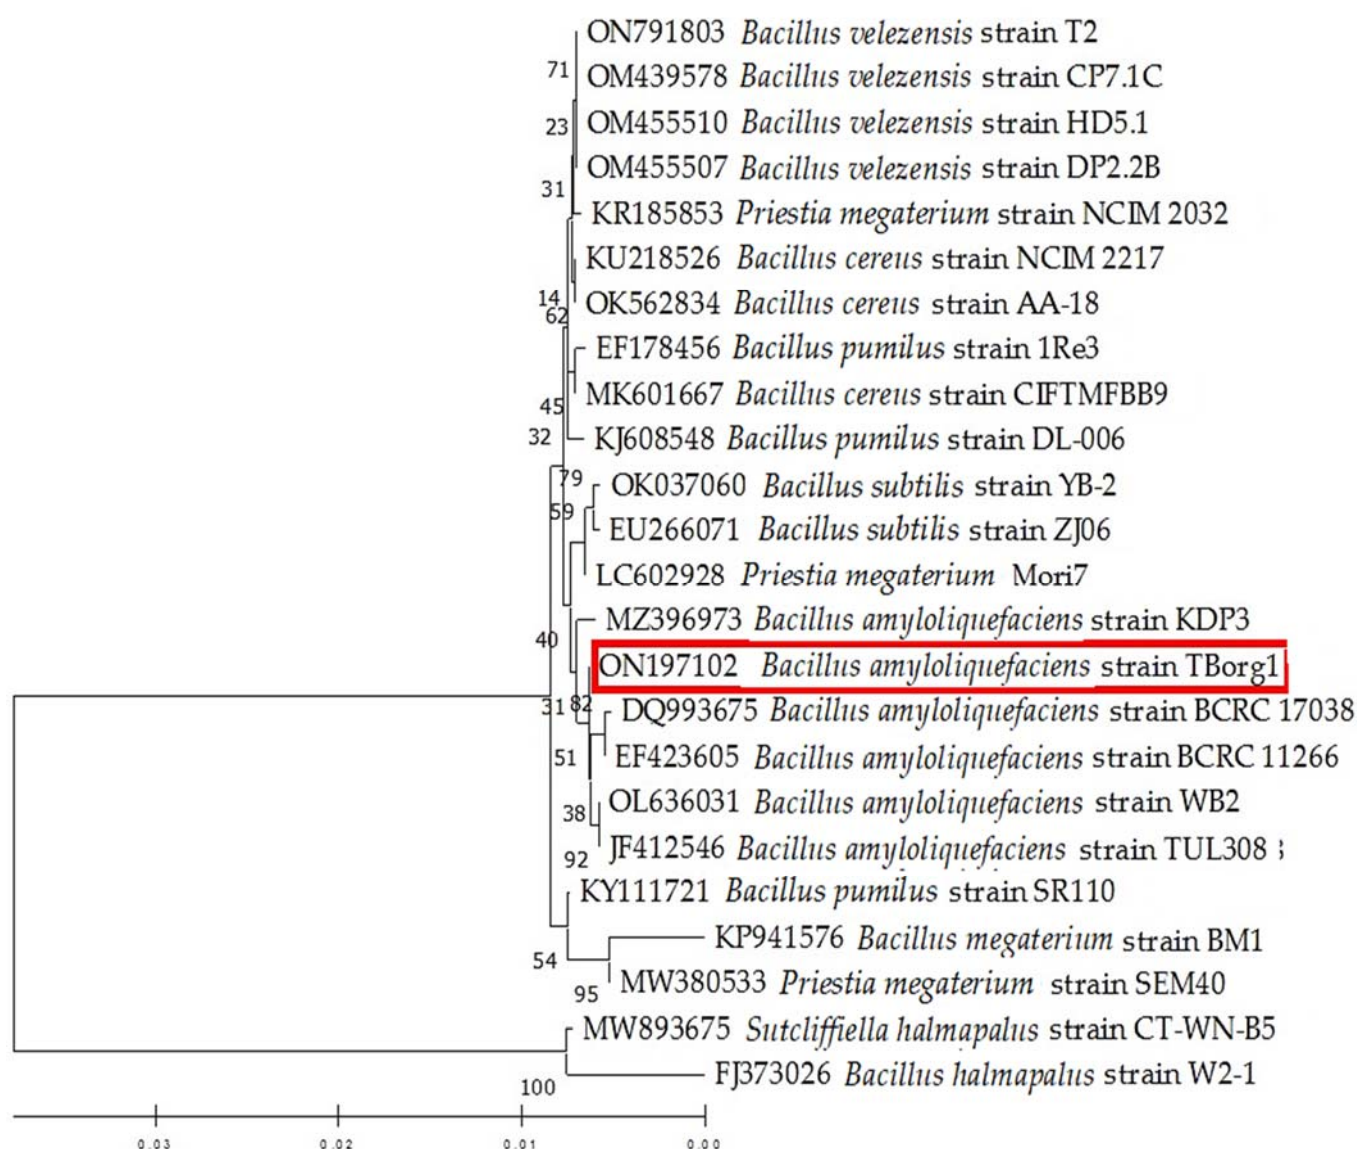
ON791803 Bacillus velezensis strain T2
71
OM439578 Bacillus velezensis strain CP7.1C
23
OM455510 Bacillus velezensis strain HD5.1
OM455507 Bacillus velezensis strain DP2.2B
31
KR185853 Priestia megaterium strain NCIM 2032
KU218526 Bacillus cereus strain NCIM 2217
14
62
OK562834 Bacillus cereus strain AA-18
EF178456 Bacillus pumilus strain 1Re3
MK601667 Bacillus cereus strain CIFTMFBB9
45
32
KJ608548 Bacillus pumilus strain DL-006
79
OK037060 Bacillus subtilis strain YB-2
59
EU266071 Bacillus subtilis strain ZJ06
LC602928 Priestia megaterium Mori7
MZ396973 Bacillus amyloliquefaciens strain KDP3
40
ON197102 Bacillus amyloliquefaciens strain TBorg1
31
82
DQ993675 Bacillus amyloliquefaciens strain BCRC 17038
51
EF423605 Bacillus amyloliquefaciens strain BCRC 11266
38
OL636031 Bacillus amyloliquefaciens strain WB2
92
JF412546 Bacillus amyloliquefaciens strain TUL308
KY111721 Bacillus pumilus strain SR110
KP941576 Bacillus megaterium strain BM1
54
95
MW380533 Priestia megaterium strain SEM40
MW893675 Sutcliffiella halmapalus strain CT-WN-B5
100
FJ373026 Bacillus halmapalus strain W2-1
0.03
0.02
0.01
0.00